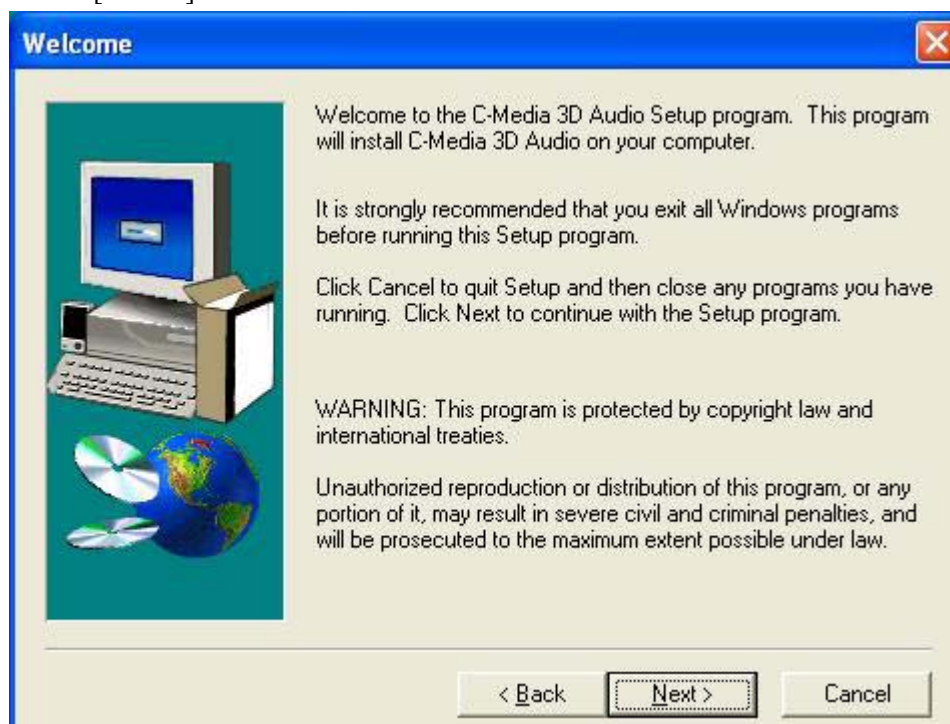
Welcome

Welcome to the C-Media 3D Audio Setup program. This program will install C-Media 3D Audio on your computer.

It is strongly recommended that you exit all Windows programs before running this Setup program.

Click Cancel to quit Setup and then close any programs you have running. Click Next to continue with the Setup program.

WARNING: This program is protected by copyright law and international treaties.

Unauthorized reproduction or distribution of this program, or any portion of it, may result in severe civil and criminal penalties, and will be prosecuted to the maximum extent possible under law.

< Back | Next > | Cancel